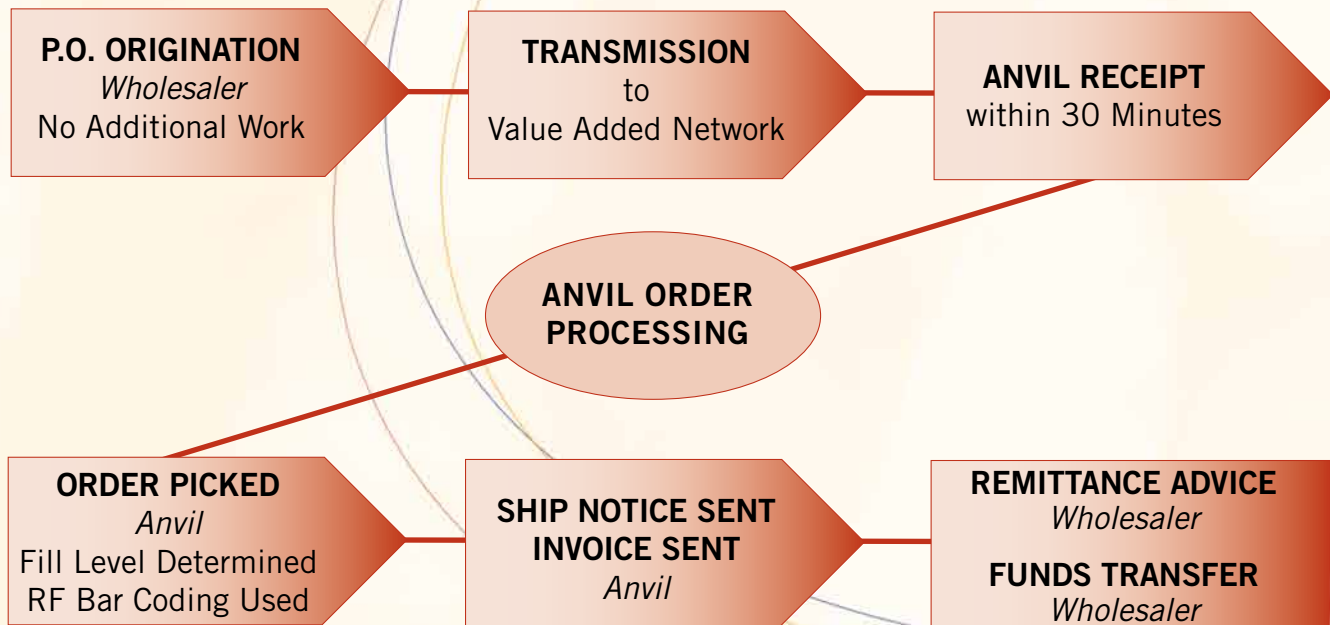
P.O. ORIGINATION
*Wholesaler*
No Additional Work

TRANSMISSION
to
Value Added Network

ANVIL RECEIPT
within 30 Minutes

ANVIL ORDER PROCESSING

ORDER PICKED
*Anvil*
Fill Level Determined
RF Bar Coding Used

SHIP NOTICE SENT
INVOICE SENT
*Anvil*

REMITTANCE ADVICE
*Wholesaler*

FUNDS TRANSFER
*Wholesaler*